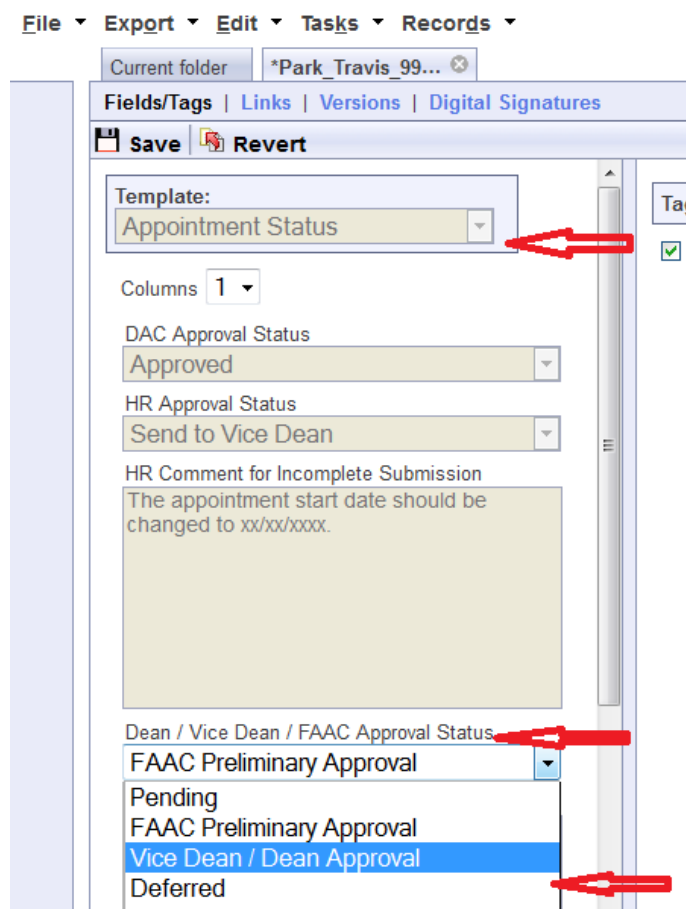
File Export Edit Tasks Records

Current folder *Park_Travis_99...

Fields/Tags | Links | Versions | Digital Signatures

Save Revert

Template:
Appointment Status

Columns 1

DAC Approval Status
Approved

HR Approval Status
Send to Vice Dean

HR Comment for Incomplete Submission
The appointment start date should be changed to xx/xx/xxxx.

Dean / Vice Dean / FAAC Approval Status
FAAC Preliminary Approval
Pending
FAAC Preliminary Approval
Vice Dean / Dean Approval
Deferred

Tag